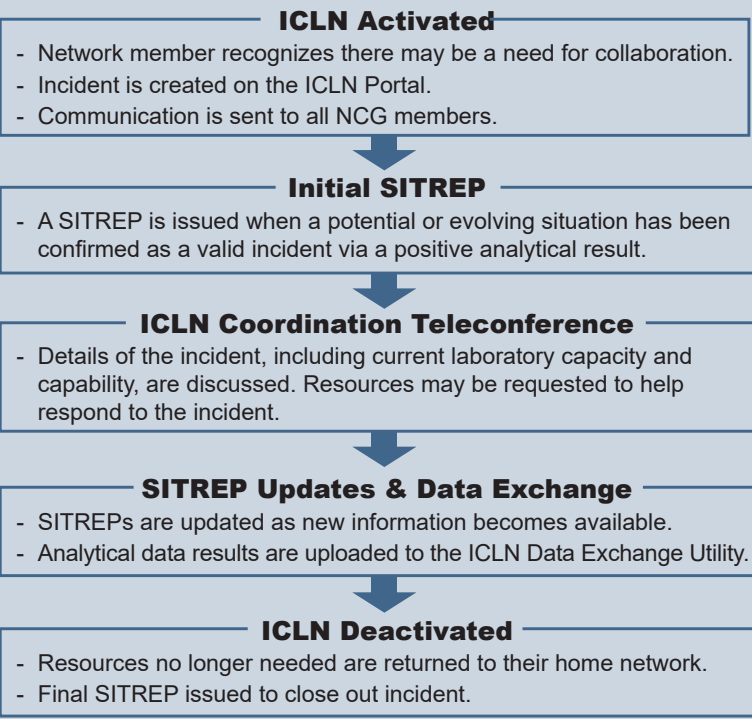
ICLN Activated

- Network member recognizes there may be a need for collaboration.
- Incident is created on the ICLN Portal.
- Communication is sent to all NCG members.

Initial SITREP

- A SITREP is issued when a potential or evolving situation has been confirmed as a valid incident via a positive analytical result.

ICLN Coordination Teleconference

- Details of the incident, including current laboratory capacity and capability, are discussed. Resources may be requested to help respond to the incident.

SITREP Updates & Data Exchange

- SITREPs are updated as new information becomes available.
- Analytical data results are uploaded to the ICLN Data Exchange Utility.

ICLN Deactivated

- Resources no longer needed are returned to their home network.
- Final SITREP issued to close out incident.